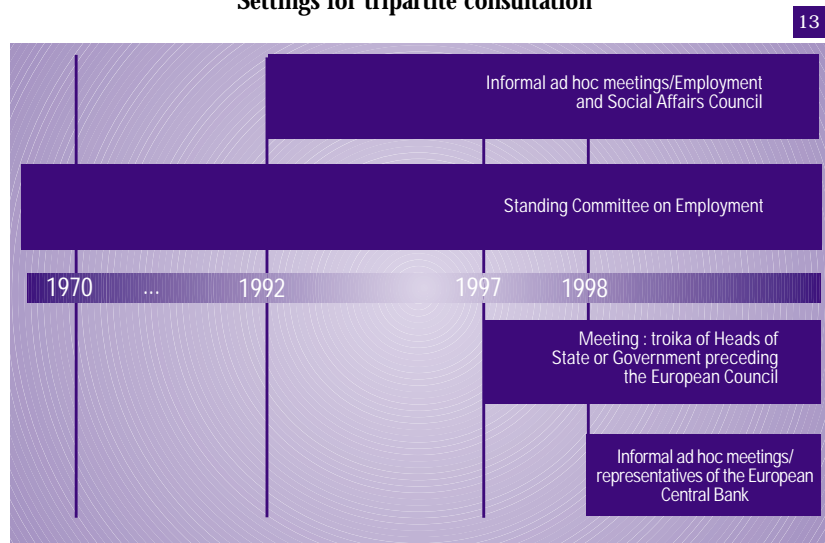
Settings for tripartite consultation

13

Informal ad hoc meetings/Employment and Social Affairs Council

Standing Committee on Employment

1970 ... 1992 1997 1998

Meeting : troika of Heads of State or Government preceding the European Council

Informal ad hoc meetings/ representatives of the European Central Bank